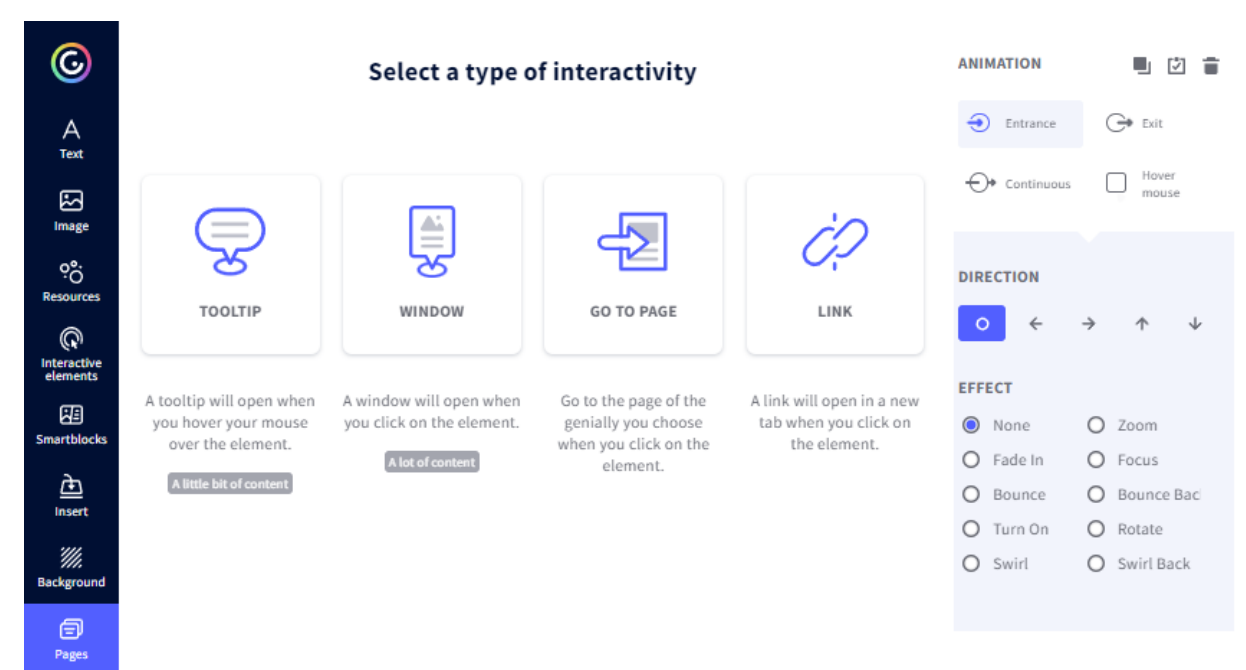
Text
Image
Resources
Interactive elements
Smartblocks
Insert
Background
Pages

Select a type of interactivity

TOOLTIP

WINDOW

GO TO PAGE

LINK

A tooltip will open when you hover your mouse over the element.

A little bit of content

A window will open when you click on the element.

A lot of content

Go to the page of the genially you choose when you click on the element.

A link will open in a new tab when you click on the element.

ANIMATION

Entrance
Exit
Continuous
Hover mouse

DIRECTION

EFFECT

None
Zoom
Fade In
Focus
Bounce
Bounce Bac
Turn On
Rotate
Swirl
Swirl Back